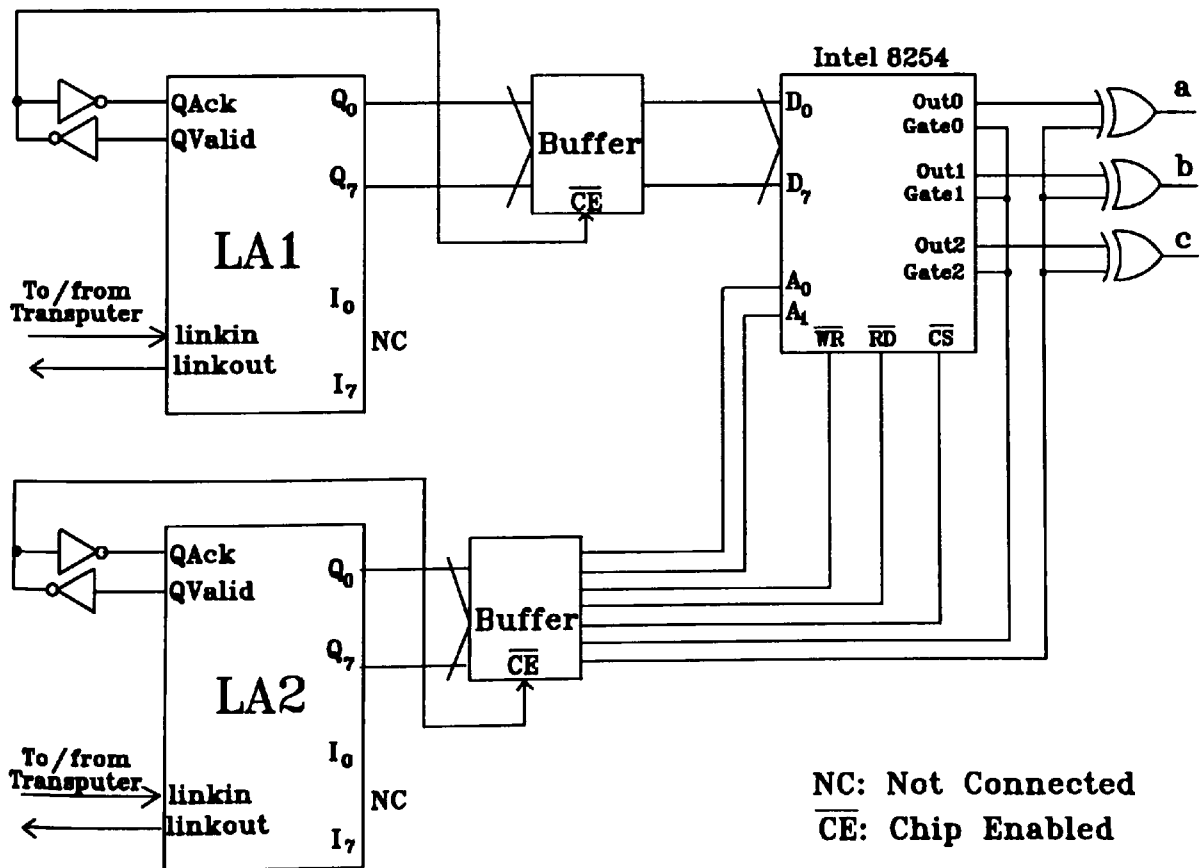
Intel 8254

QAck
QValid
$Q_0$
$Q_7$
LA1
$I_0$
$I_7$
NC
To / from Transputer
linkin
linkout

Buffer
$\overline{CE}$

$D_0$
$D_7$
$A_0$
$A_1$
$\overline{WR}$
$\overline{RD}$
$\overline{CS}$
Out0
Gate0
Out1
Gate1
Out2
Gate2

a
b
c

QAck
QValid
$Q_0$
$Q_7$
LA2
$I_0$
$I_7$
NC
To / from Transputer
linkin
linkout

Buffer
$\overline{CE}$

NC: Not Connected
$\overline{CE}$: Chip Enabled